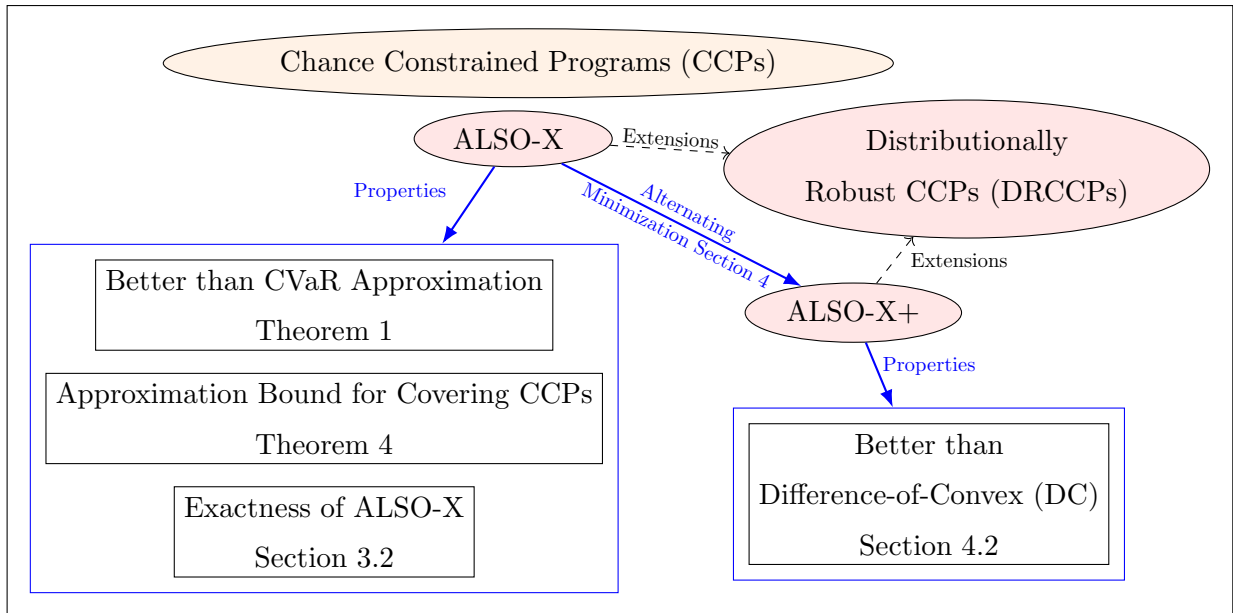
Chance Constrained Programs (CCPs)

ALSO-X

Extensions

Distributionally Robust CCPs (DRCCPs)

Properties

Alternating Minimization Section 4

Extensions

Better than CVaR Approximation Theorem 1

ALSO-X+

Properties

Approximation Bound for Covering CCPs Theorem 4

Better than Difference-of-Convex (DC) Section 4.2

Exactness of ALSO-X Section 3.2